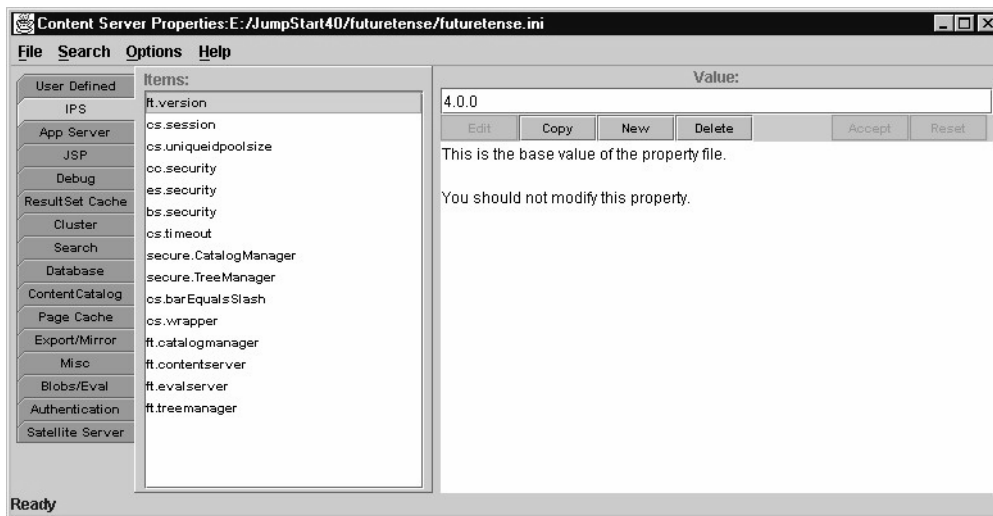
Content Server Properties:E:/JumpStart40/futuretense/futuretense.ini

File Search Options Help

User Defined
IPS
App Server
JSP
Debug
ResultSet Cache
Cluster
Search
Database
ContentCatalog
Page Cache
Export/Mirror
Misc
Blobs/Eval
Authentication
Satellite Server

Items:
ft.version
cs.session
cs.uniqueidpoolsize
cc.security
es.security
bs.security
cs.timeout
secure.CatalogManager
secure.TreeManager
cs.barEqualsSlash
cs.wrapper
ft.catalogmanager
ft.contentserver
ft.evalserver
ft.treemanager

Value:
4.0.0

Edit Copy New Delete Accept Reset

This is the base value of the property file.

You should not modify this property.

Ready